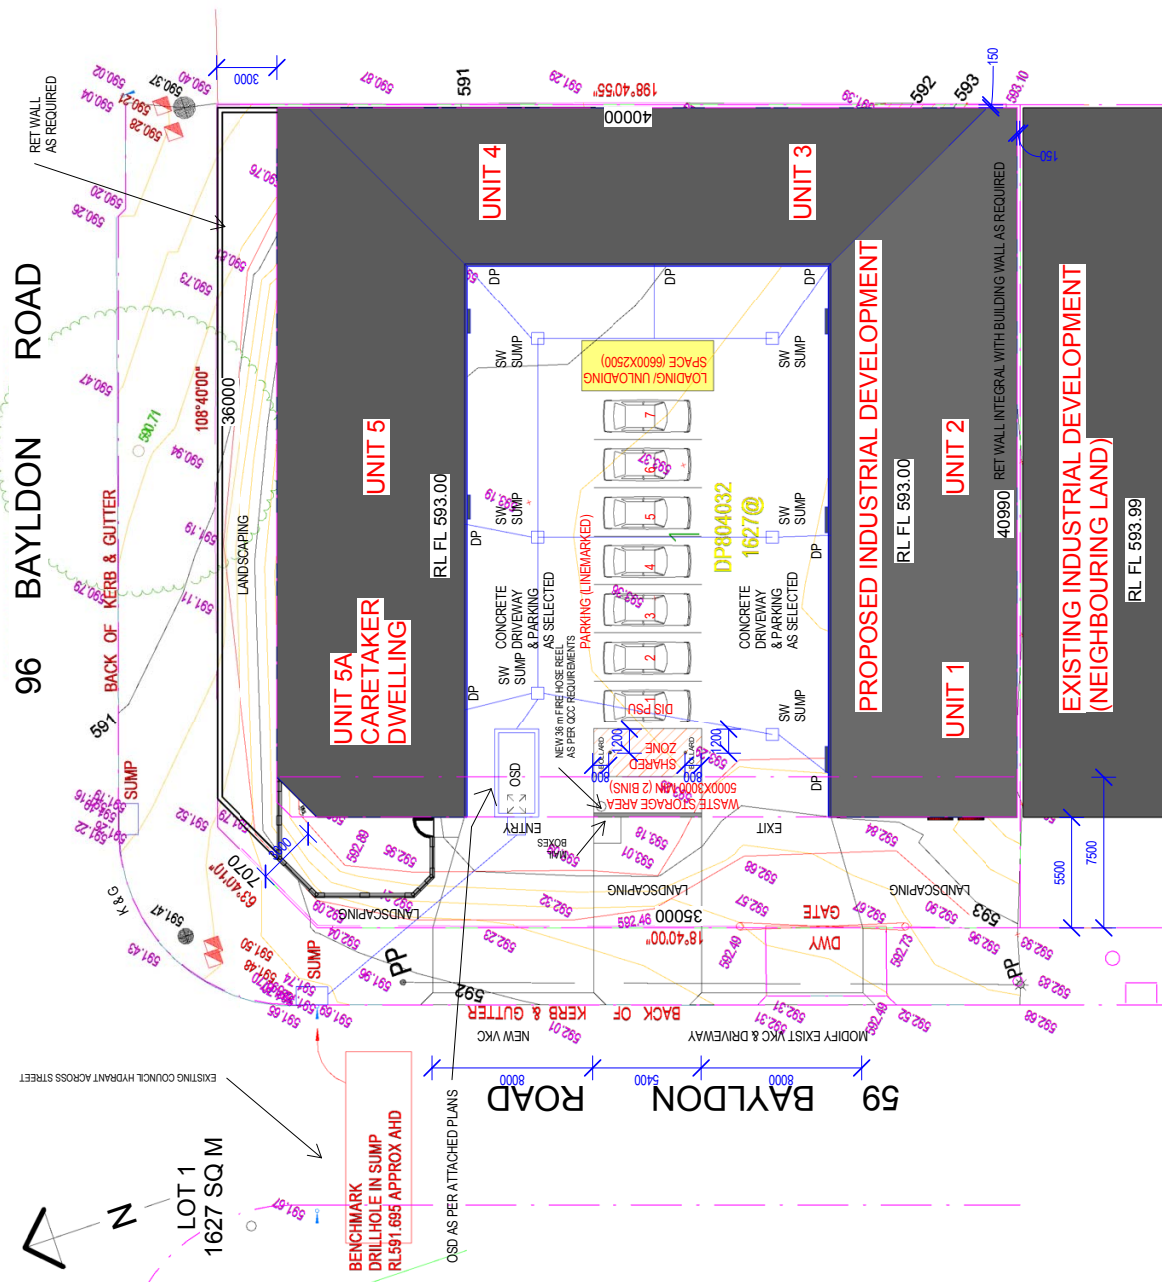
3000
590.37
590.40
590.87
591
591.29
198°40'55"
591.39
592
593
150
593.10
590.02
590.04
590.21
590.28
40000
150
RET WALL AS REQUIRED
UNIT 4
UNIT 3
590.76
590.20
590.36
590.81
DP
DP
DP
SW SUMP
SW SUMP
LOADING /UNLOADING SPACE (6600X2500)
96 BAYLDON ROAD
590.73
590.47
108°40'00"
36000
590.71
590.94
UNIT 5
RL FL 593.00
7
6
5
4
3
2
1
DIS PSU
DP804032 1627@
PROPOSED INDUSTRIAL DEVELOPMENT
RL FL 593.00
UNIT 2
RET WALL INTEGRAL WITH BUILDING WALL AS REQUIRED
40990
EXISTING INDUSTRIAL DEVELOPMENT (NEIGHBOURING LAND)
RL FL 593.99
BACK OF KERB & GUTTER
591.19
591.11
591.67
LANDSCAPING
SW SUMP
DP
SW SUMP
CONCRETE DRIVEWAY & PARKING AS SELECTED
PARKING (LINEMARKED)
CONCRETE DRIVEWAY & PARKING AS SELECTED
SW SUMP
DP
UNIT 5A CARETAKER DWELLING
DP
SW SUMP
NEW 36 m FIRE HOSE REEL AS PER QCC REQUIREMENTS
UNIT 1
591
SUMP
OSD
1200
1200
SHARED ZONE
800
800
WASTE STORAGE AREA 5000X3000 MIN (2 BINS)
DP
591.16
591.22
591.52
591.79
ENTRY
MAIL BOXES
EXIT
592.84
5500
7500
1000
7070
63°40'10"
592.80
592.95
593.10
593.18
592.88
LANDSCAPING
LANDSCAPING
592.57
GATE
592.67
592.95
593
K&G
591.47
592.32
592.46
35000
18°40'00"
592.49
DWY
592.73
592.96
592.95
591.43
591.50
591.48
SUMP
PP
591.96
592.23
PP
592.63
592
591.65
591.69
KERB & GUTTER
BACK OF
592.01
592.31
592.49
592.52
592.69
NEW VXC
MODIFY EXIST VXC & DRIVEWAY
EXISTING COUNCIL HYDRANT ACROSS STREET
8000
5400
8000
59 BAYLDON ROAD
BENCHMARK DRILLHOLE IN SUMP RL591.695 APPROX AHD
OSD AS PER ATTACHED PLANS
591.67
N
LOT 1 1627 SQ M